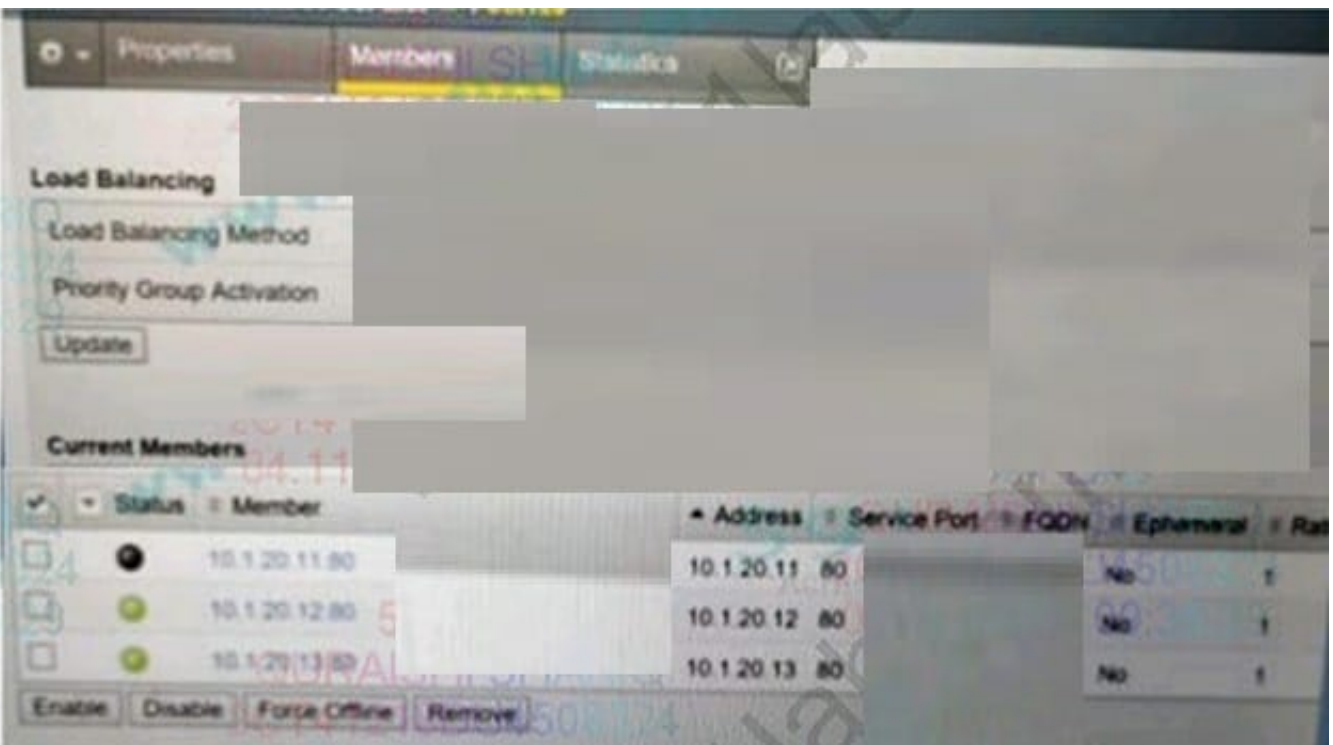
Properties | Members | Statistics

Load Balancing

Load Balancing Method

Priority Group Activation

Update

Current Members

| ✓ | Status | Member | Address | Service Port | FQDN | Ephemeral | Ra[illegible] |
|---|---|---|---|---|---|---|---|
| ☐ | ● | 10.1.20.11:80 | 10.1.20.11 | 80 | | No | 1 |
| ☐ | ● | 10.1.20.12:80 | 10.1.20.12 | 80 | | No | 1 |
| ☐ | ● | 10.1.20.13:80 | 10.1.20.13 | 80 | | No | 1 |

Enable | Disable | Force Offline | Remove